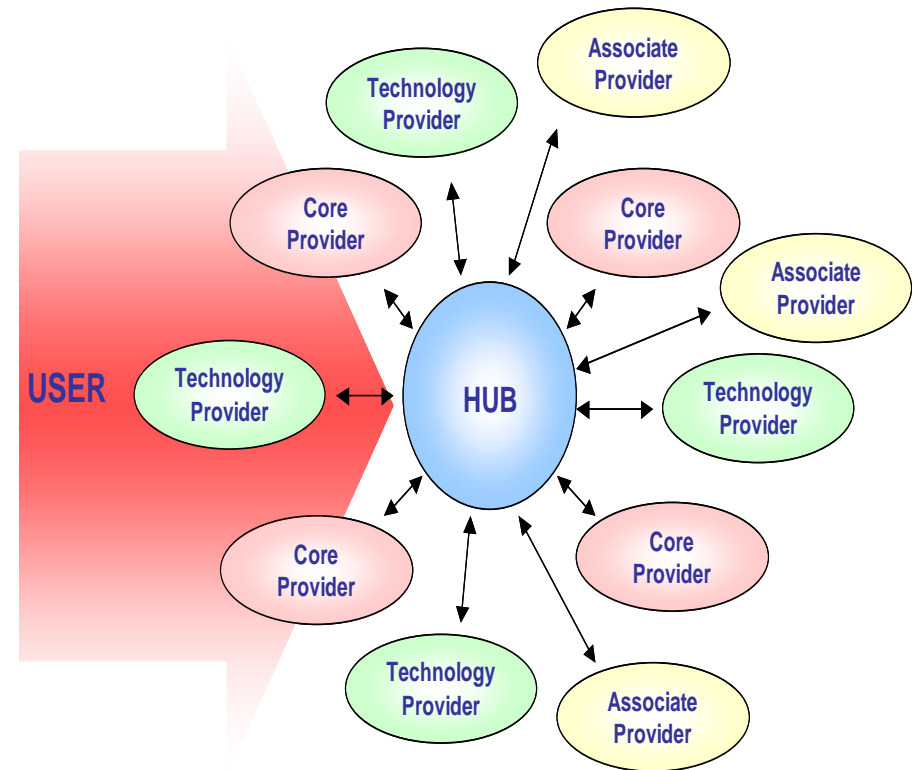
Associate Provider

Technology Provider

Core Provider

Core Provider

Associate Provider

USER

Technology Provider

HUB

Technology Provider

Core Provider

Core Provider

Technology Provider

Associate Provider